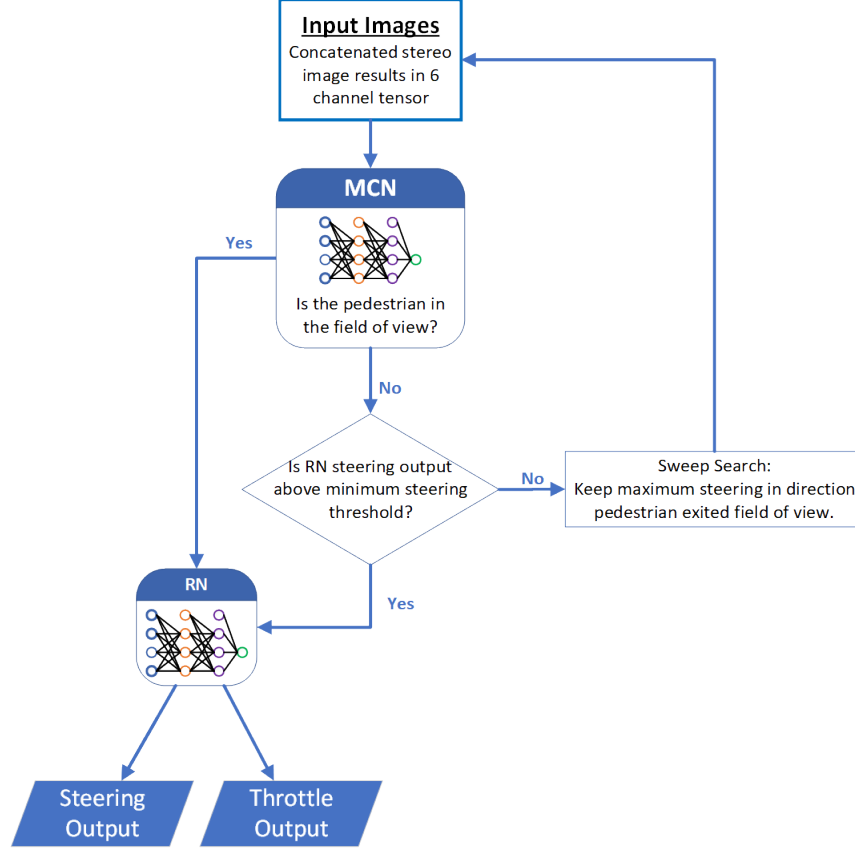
Input Images
Concatenated stereo image results in 6 channel tensor

MCN

Is the pedestrian in the field of view?

Yes

No

Is RN steering output above minimum steering threshold?

No

Sweep Search:
Keep maximum steering in direction pedestrian exited field of view.

Yes

RN

Steering Output

Throttle Output